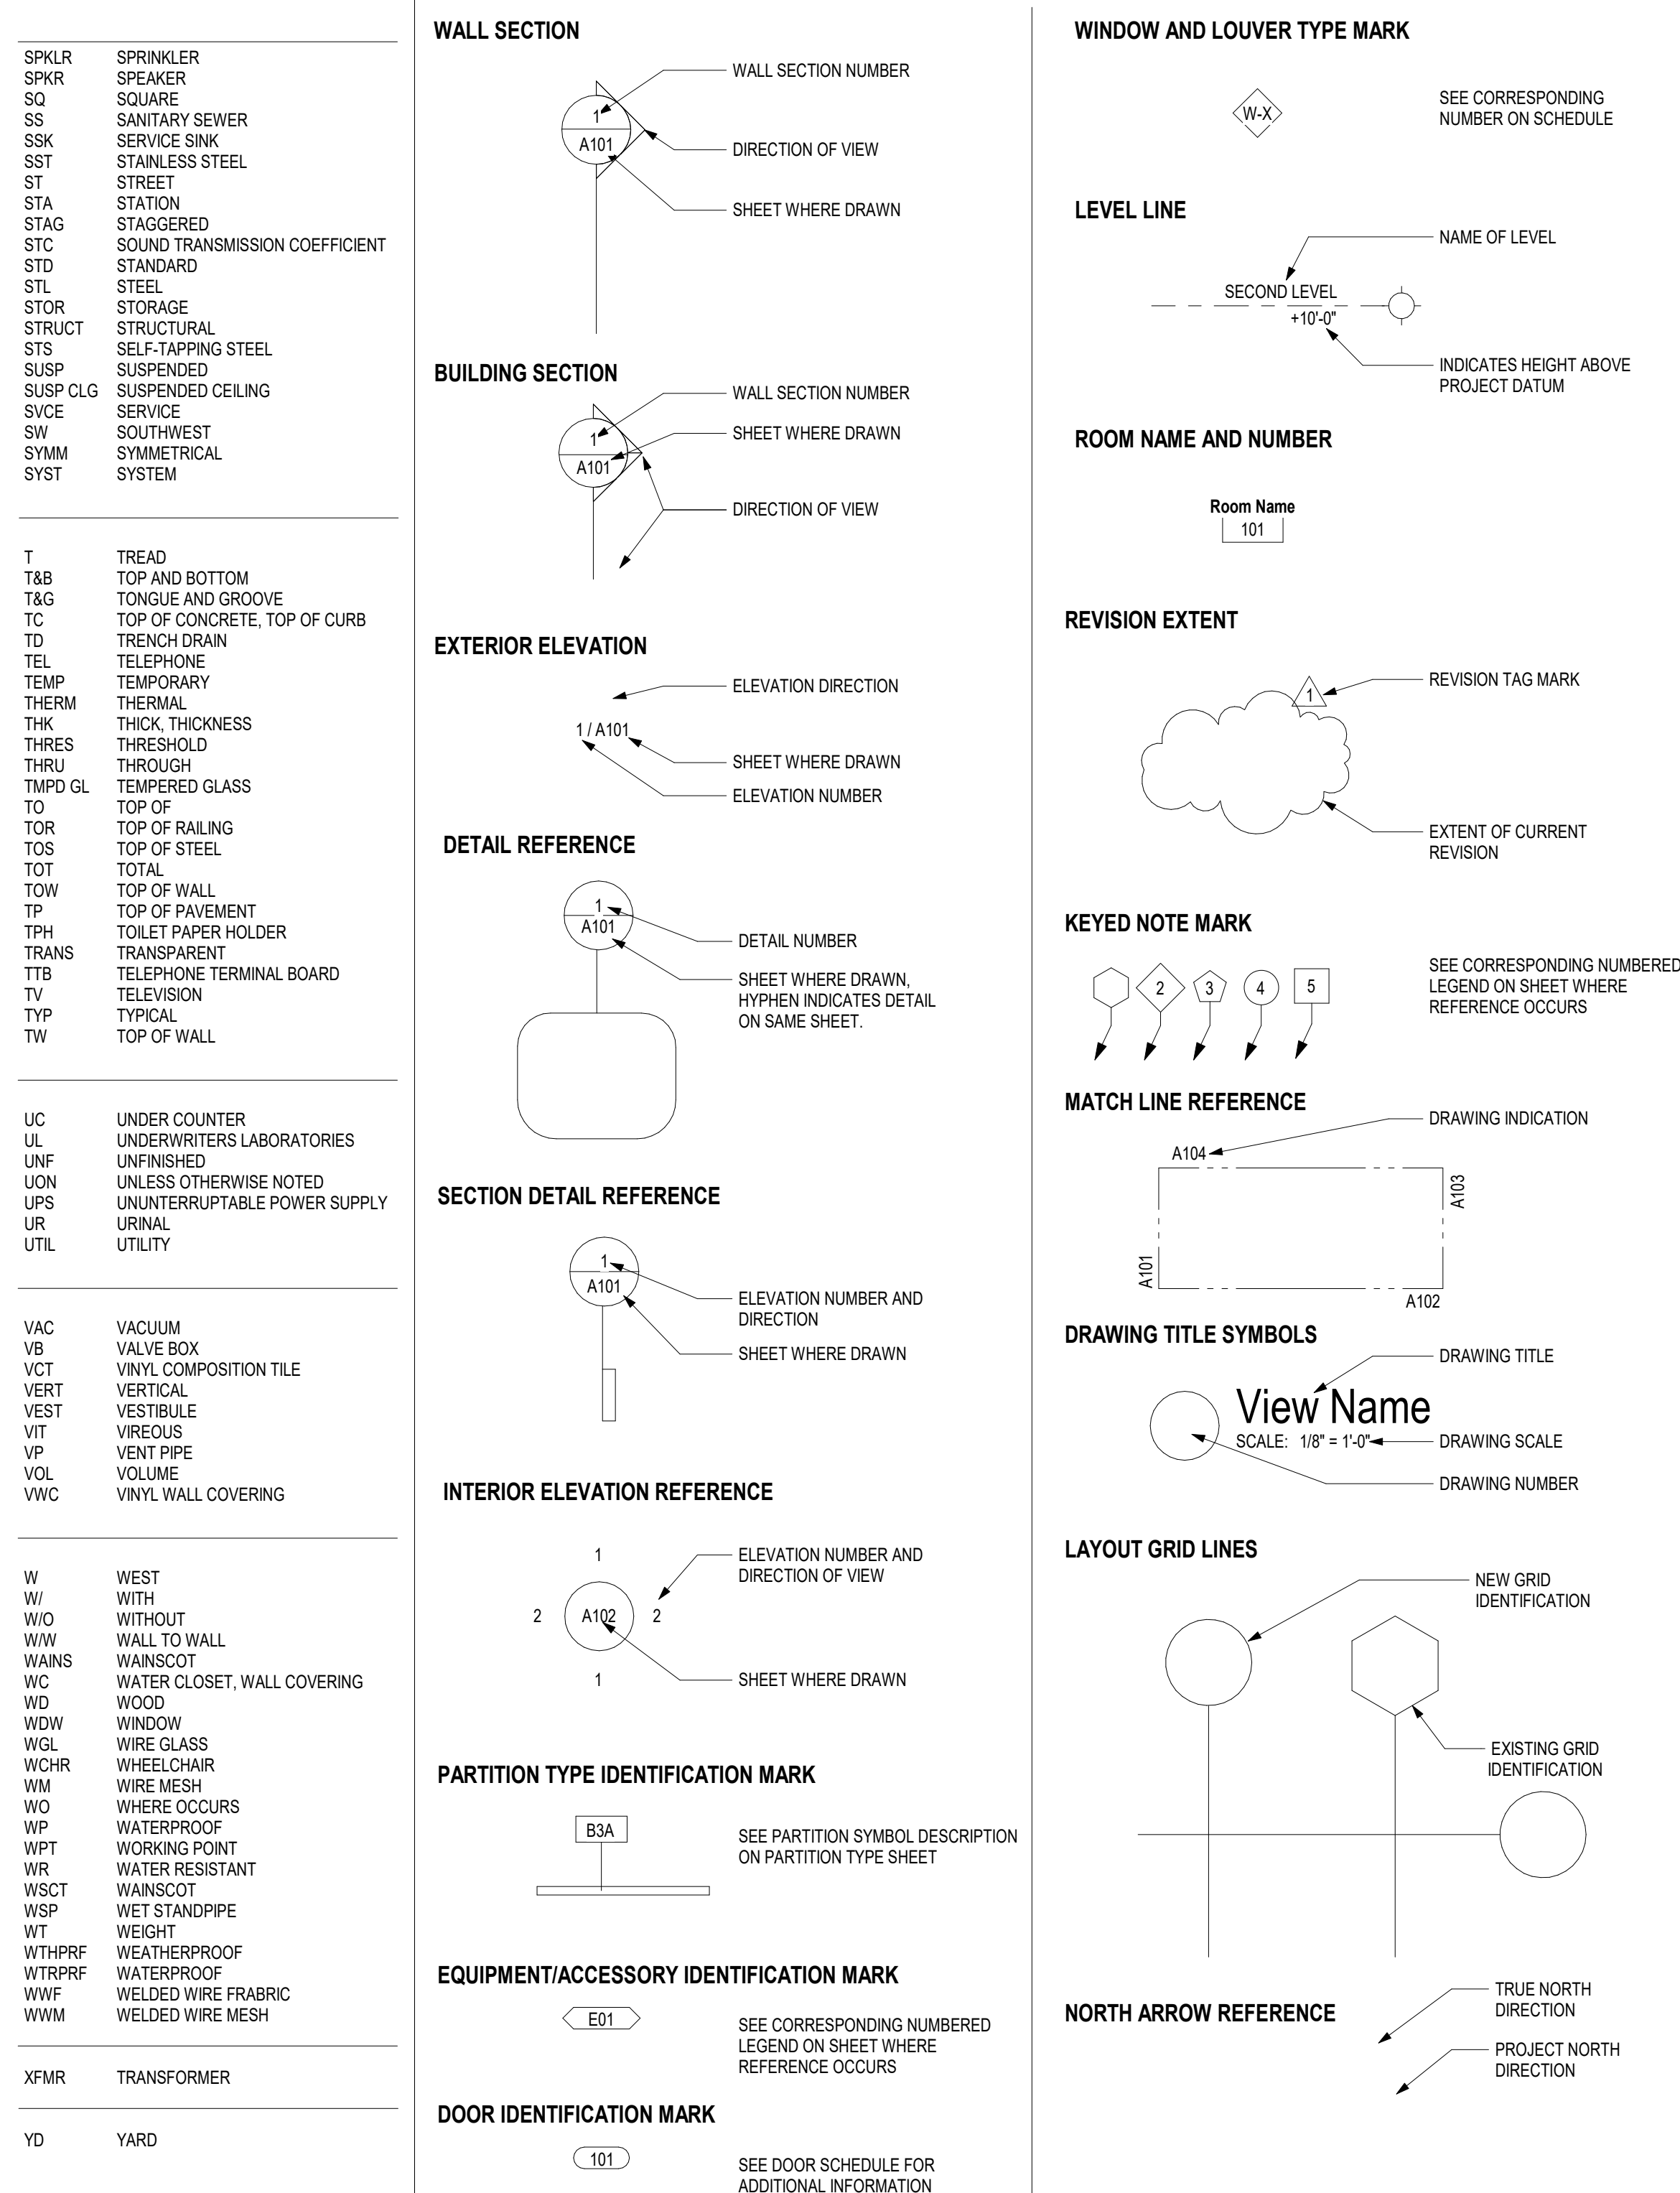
| | |
|---|---|
| SPKLR | SPRINKLER |
| SPKR | SPEAKER |
| SQ | SQUARE |
| SS | SANITARY SEWER |
| SSK | SERVICE SINK |
| SST | STAINLESS STEEL |
| ST | STREET |
| STA | STATION |
| STAG | STAGGERED |
| STC | SOUND TRANSMISSION COEFFICIENT |
| STD | STANDARD |
| STL | STEEL |
| STOR | STORAGE |
| STRUCT | STRUCTURAL |
| STS | SELF-TAPPING STEEL |
| SUSP | SUSPENDED |
| SUSP CLG | SUSPENDED CEILING |
| SVCE | SERVICE |
| SW | SOUTHWEST |
| SYMM | SYMMETRICAL |
| SYST | SYSTEM |

| | |
|---|---|
| T | TREAD |
| T&B | TOP AND BOTTOM |
| T&G | TONGUE AND GROOVE |
| TC | TOP OF CONCRETE, TOP OF CURB |
| TD | TRENCH DRAIN |
| TEL | TELEPHONE |
| TEMP | TEMPORARY |
| THERM | THERMAL |
| THK | THICK, THICKNESS |
| THRES | THRESHOLD |
| THRU | THROUGH |
| TMPD GL | TEMPERED GLASS |
| TO | TOP OF |
| TOR | TOP OF RAILING |
| TOS | TOP OF STEEL |
| TOT | TOTAL |
| TOW | TOP OF WALL |
| TP | TOP OF PAVEMENT |
| TPH | TOILET PAPER HOLDER |
| TRANS | TRANSPARENT |
| TTB | TELEPHONE TERMINAL BOARD |
| TV | TELEVISION |
| TYP | TYPICAL |
| TW | TOP OF WALL |

| | |
|---|---|
| UC | UNDER COUNTER |
| UL | UNDERWRITERS LABORATORIES |
| UNF | UNFINISHED |
| UON | UNLESS OTHERWISE NOTED |
| UPS | UNUNTERRUPTABLE POWER SUPPLY |
| UR | URINAL |
| UTIL | UTILITY |

| | |
|---|---|
| VAC | VACUUM |
| VB | VALVE BOX |
| VCT | VINYL COMPOSITION TILE |
| VERT | VERTICAL |
| VEST | VESTIBULE |
| VIT | VIREOUS |
| VP | VENT PIPE |
| VOL | VOLUME |
| VWC | VINYL WALL COVERING |

| | |
|---|---|
| W | WEST |
| W/ | WITH |
| W/O | WITHOUT |
| W/W | WALL TO WALL |
| WAINS | WAINSCOT |
| WC | WATER CLOSET, WALL COVERING |
| WD | WOOD |
| WDW | WINDOW |
| WGL | WIRE GLASS |
| WCHR | WHEELCHAIR |
| WM | WIRE MESH |
| WO | WHERE OCCURS |
| WP | WATERPROOF |
| WPT | WORKING POINT |
| WR | WATER RESISTANT |
| WSCT | WAINSCOT |
| WSP | WET STANDPIPE |
| WT | WEIGHT |
| WTHPRF | WEATHERPROOF |
| WTRPRF | WATERPROOF |
| WWF | WELDED WIRE FRABRIC |
| WWM | WELDED WIRE MESH |

| | |
|---|---|
| XFMR | TRANSFORMER |

| | |
|---|---|
| YD | YARD |

WALL SECTION
1 A101
WALL SECTION NUMBER
DIRECTION OF VIEW
SHEET WHERE DRAWN

BUILDING SECTION
1 A101
WALL SECTION NUMBER
SHEET WHERE DRAWN
DIRECTION OF VIEW

EXTERIOR ELEVATION
1 / A101
ELEVATION DIRECTION
SHEET WHERE DRAWN
ELEVATION NUMBER

DETAIL REFERENCE
1 A101
DETAIL NUMBER
SHEET WHERE DRAWN, HYPHEN INDICATES DETAIL ON SAME SHEET.

SECTION DETAIL REFERENCE
1 A101
ELEVATION NUMBER AND DIRECTION
SHEET WHERE DRAWN

INTERIOR ELEVATION REFERENCE
1 2 A102 2 1
ELEVATION NUMBER AND DIRECTION OF VIEW
SHEET WHERE DRAWN

PARTITION TYPE IDENTIFICATION MARK
B3A
SEE PARTITION SYMBOL DESCRIPTION ON PARTITION TYPE SHEET

EQUIPMENT/ACCESSORY IDENTIFICATION MARK
E01
SEE CORRESPONDING NUMBERED LEGEND ON SHEET WHERE REFERENCE OCCURS

DOOR IDENTIFICATION MARK
101
SEE DOOR SCHEDULE FOR ADDITIONAL INFORMATION

WINDOW AND LOUVER TYPE MARK
W-X
SEE CORRESPONDING NUMBER ON SCHEDULE

LEVEL LINE
NAME OF LEVEL
SECOND LEVEL
+10'-0"
INDICATES HEIGHT ABOVE PROJECT DATUM

ROOM NAME AND NUMBER
Room Name
101

REVISION EXTENT
1
REVISION TAG MARK
EXTENT OF CURRENT REVISION

KEYED NOTE MARK
2 3 4 5
SEE CORRESPONDING NUMBERED LEGEND ON SHEET WHERE REFERENCE OCCURS

MATCH LINE REFERENCE
DRAWING INDICATION
A104
A103
A101
A102

DRAWING TITLE SYMBOLS
DRAWING TITLE
View Name
SCALE: 1/8" = 1'-0"
DRAWING SCALE
DRAWING NUMBER

LAYOUT GRID LINES
NEW GRID IDENTIFICATION
EXISTING GRID IDENTIFICATION

NORTH ARROW REFERENCE
TRUE NORTH DIRECTION
PROJECT NORTH DIRECTION